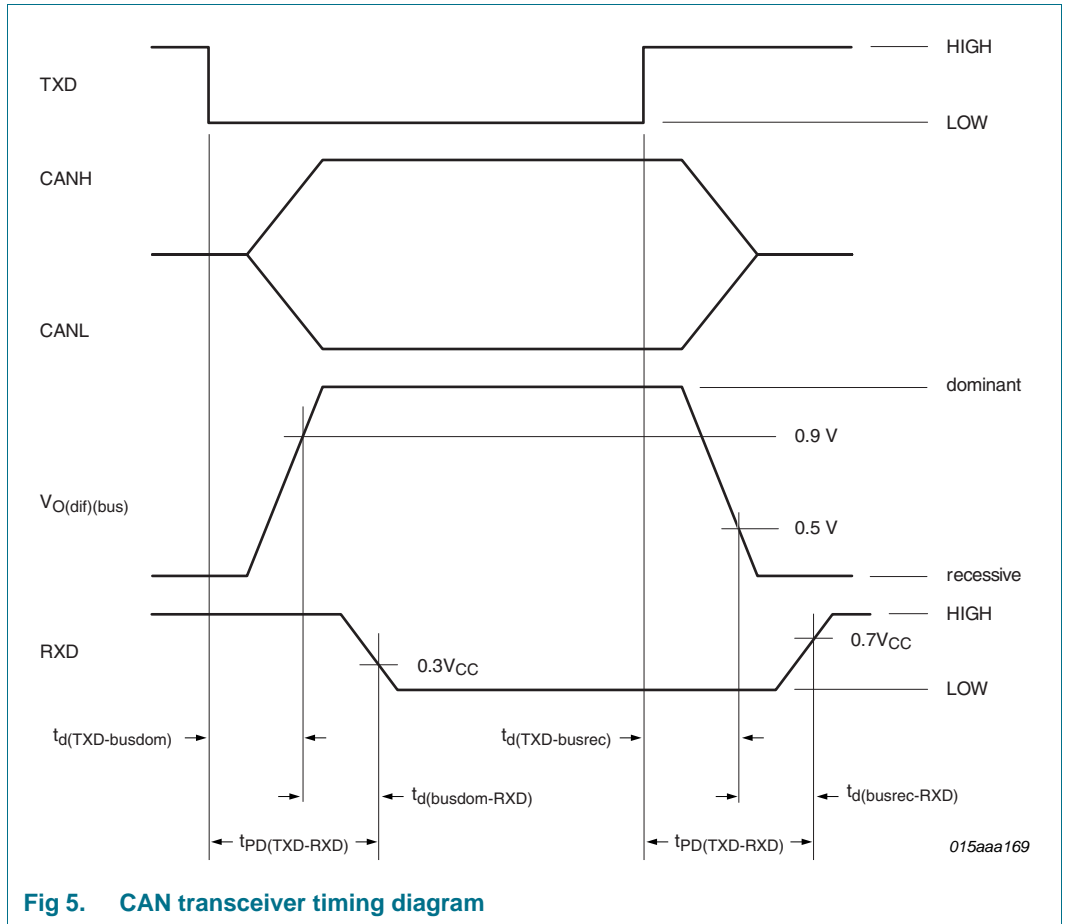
TXD

HIGH

LOW

CANH

CANL

dominant

0.9 V

$V_{O(dif)(bus)}$

0.5 V

recessive

RXD

HIGH

$0.7V_{CC}$

$0.3V_{CC}$

LOW

$t_{d(TXD-busdom)}$

$t_{d(TXD-busrec)}$

$t_{d(busdom-RXD)}$

$t_{d(busrec-RXD)}$

$t_{PD(TXD-RXD)}$

$t_{PD(TXD-RXD)}$

015aaa169

Fig 5. CAN transceiver timing diagram